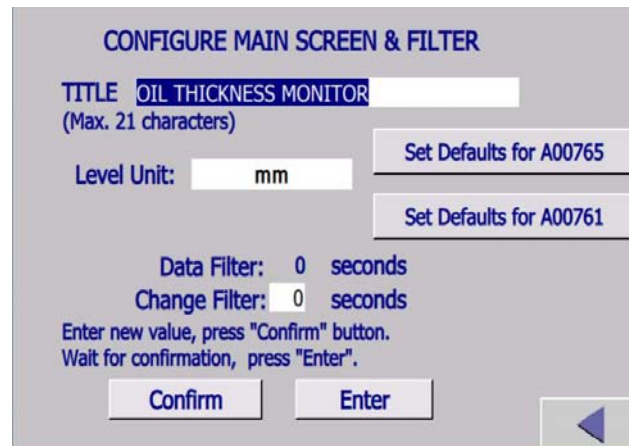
CONFIGURE MAIN SCREEN & FILTER

TITLE OIL THICKNESS MONITOR
(Max. 21 characters)

Set Defaults for A00765

Level Unit: mm

Set Defaults for A00761

Data Filter: 0 seconds
Change Filter: 0 seconds
Enter new value, press "Confirm" button.
Wait for confirmation, press "Enter".

Confirm
Enter